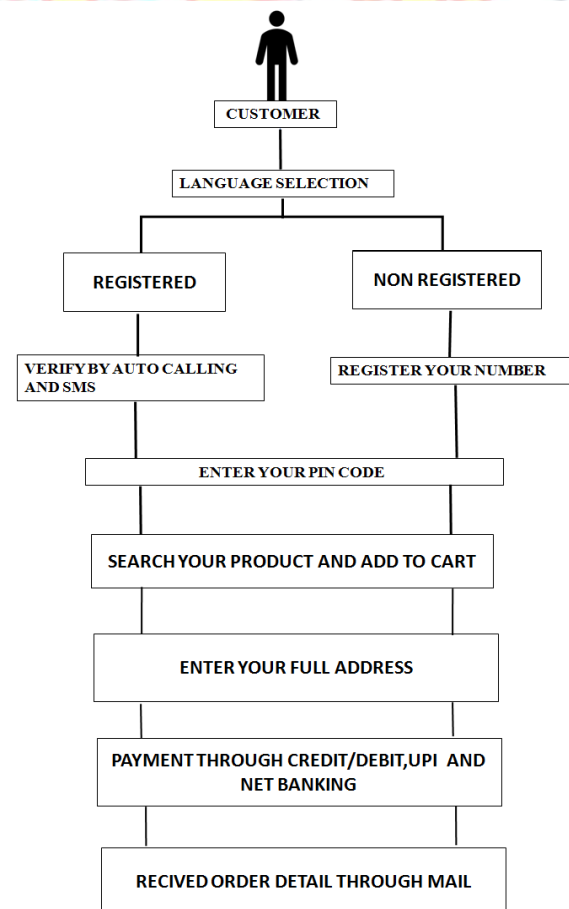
CUSTOMER

LANGUAGE SELECTION

REGISTERED

NON REGISTERED

VERIFY BY AUTO CALLING AND SMS

REGISTER YOUR NUMBER

ENTER YOUR PIN CODE

SEARCH YOUR PRODUCT AND ADD TO CART

ENTER YOUR FULL ADDRESS

PAYMENT THROUGH CREDIT/DEBIT,UPI AND NET BANKING

RECIVED ORDER DETAIL THROUGH MAIL